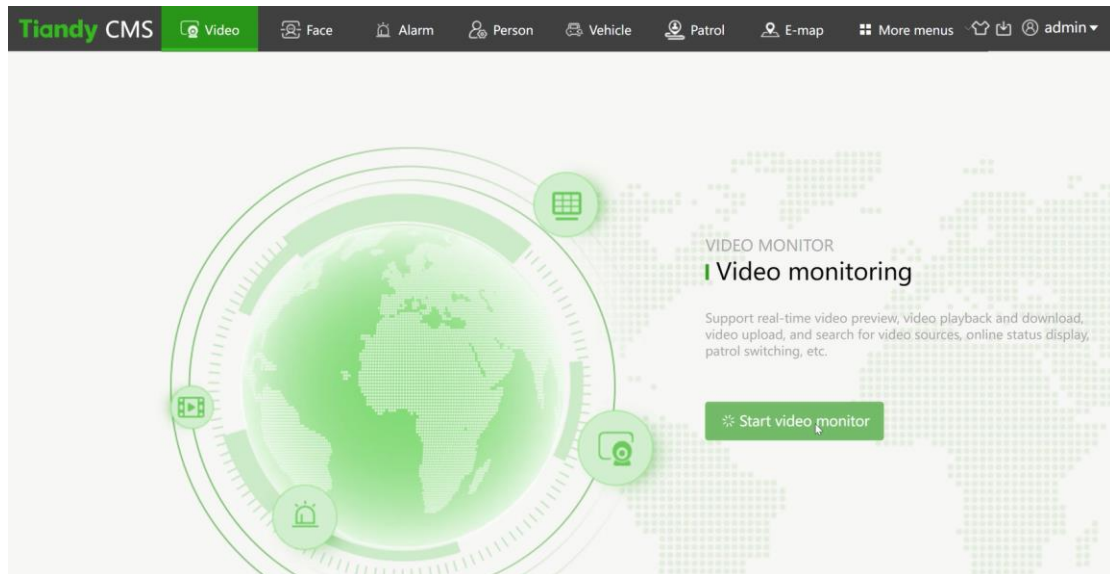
Tiandy CMS Video Face Alarm Person Vehicle Patrol E-map More menus admin

VIDEO MONITOR
Video monitoring

Support real-time video preview, video playback and download, video upload, and search for video sources, online status display, patrol switching, etc.

Start video monitor